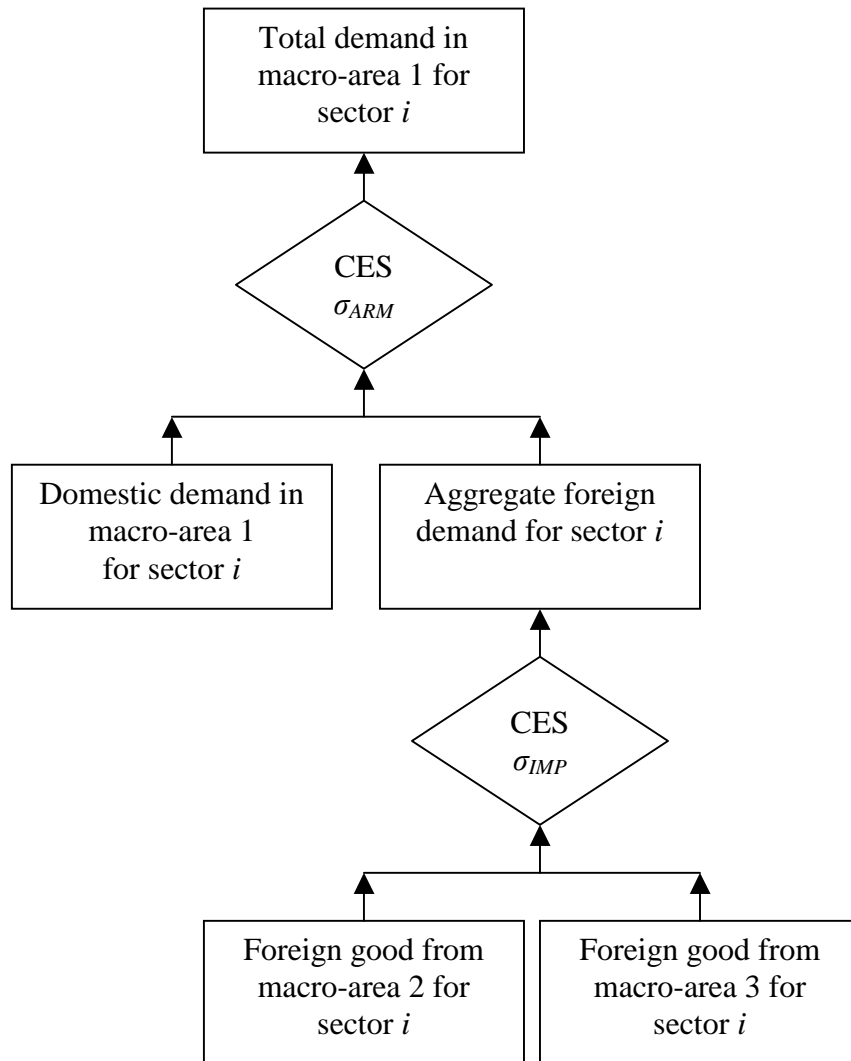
Total demand in macro-area 1 for sector $i$

CES
$\sigma_{ARM}$

Domestic demand in macro-area 1 for sector $i$

Aggregate foreign demand for sector $i$

CES
$\sigma_{IMP}$

Foreign good from macro-area 2 for sector $i$

Foreign good from macro-area 3 for sector $i$